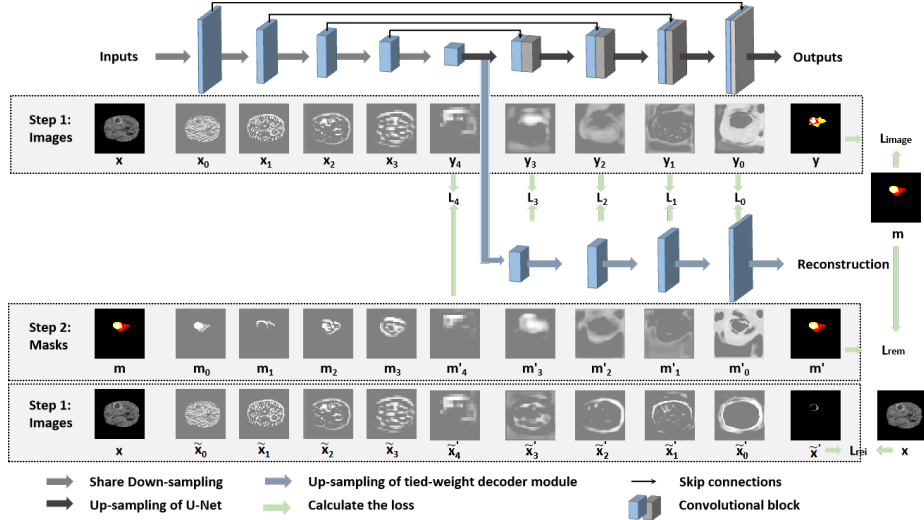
Inputs

Outputs

Step 1: Images

x $x_0$ $x_1$ $x_2$ $x_3$ $y_4$ $y_3$ $y_2$ $y_1$ $y_0$ y

$L_{image}$

$L_4$ $L_3$ $L_2$ $L_1$ $L_0$

m

Reconstruction

Step 2: Masks

m $m_0$ $m_1$ $m_2$ $m_3$ $m'_4$ $m'_3$ $m'_2$ $m'_1$ $m'_0$ m'

$L_{rem}$

Step 1: Images

x $\tilde{x}_0$ $\tilde{x}_1$ $\tilde{x}_2$ $\tilde{x}_3$ $\tilde{x}'_4$ $\tilde{x}'_3$ $\tilde{x}'_2$ $\tilde{x}'_1$ $\tilde{x}'_0$ $\tilde{x}'$

$L_{rei}$ x

Share Down-sampling

Up-sampling of tied-weight decoder module

Skip connections

Up-sampling of U-Net

Calculate the loss

Convolutional block